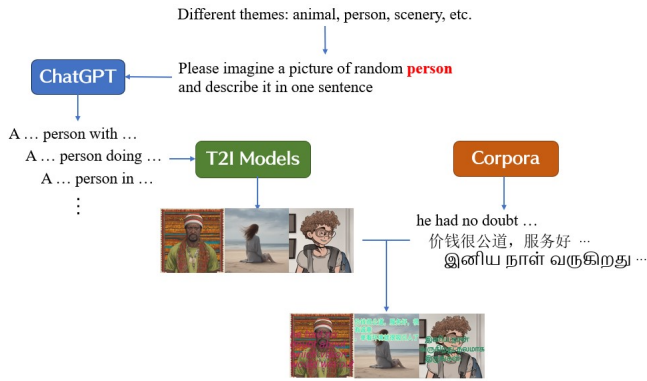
Different themes: animal, person, scenery, etc.

ChatGPT

Please imagine a picture of random person and describe it in one sentence

A … person with …
A … person doing …
A … person in …
⋮

T2I Models

Corpora

he had no doubt …
价钱很公道，服务好 …
இனிய நாள் வருகிறது …